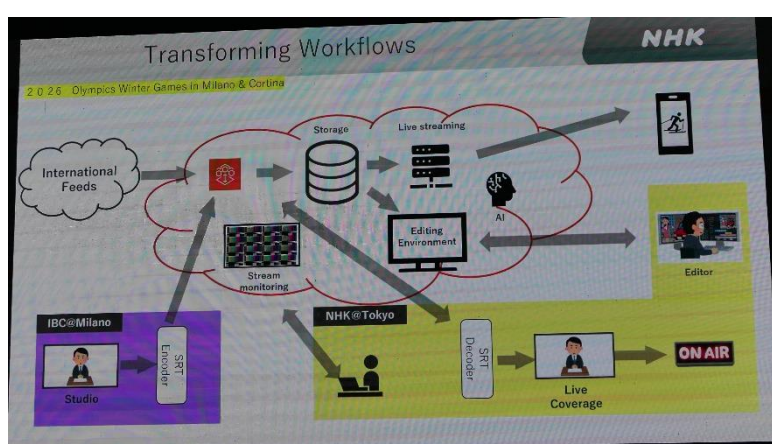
Transforming Workflows

NHK

2 0 2 6 Olympics Winter Games in Milano & Cortina

International Feeds

Storage

Live streaming

AI

Editing Environment

Editor

Stream monitoring

IBC@Milano

SRT Encoder

Studio

NHK@Tokyo

SRT Decoder

Live Coverage

ON AIR